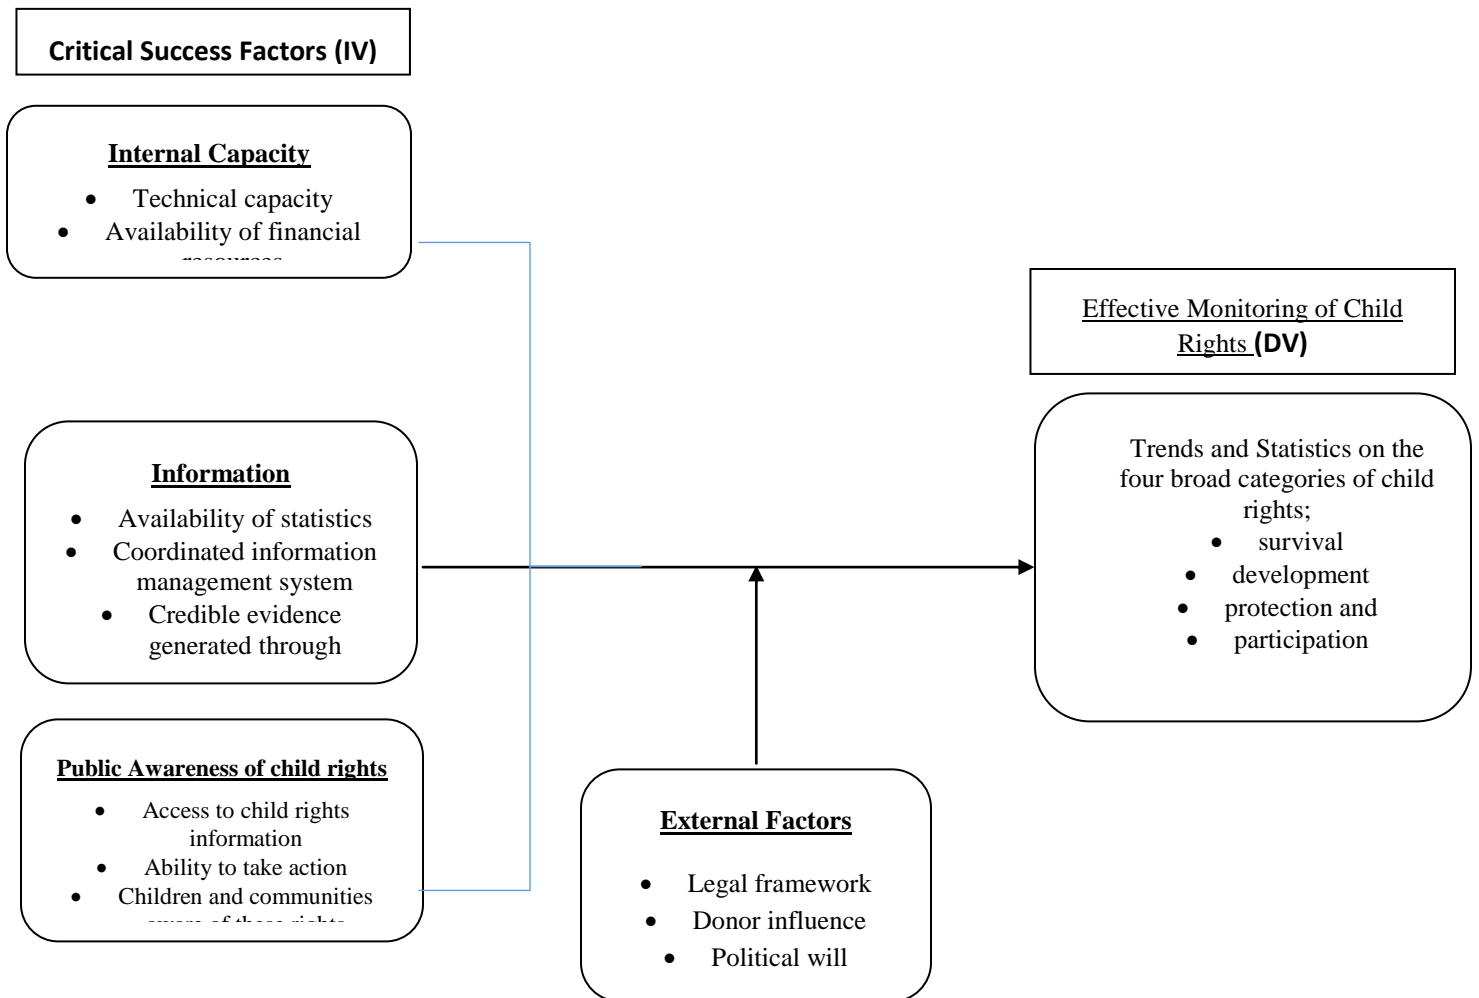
Critical Success Factors (IV)

Internal Capacity

- Technical capacity
- Availability of financial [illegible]

Effective Monitoring of Child Rights (DV)

Information

- Availability of statistics
- Coordinated information management system
- Credible evidence generated through

Trends and Statistics on the four broad categories of child rights;

- survival
- development
- protection and
- participation

Public Awareness of child rights

- Access to child rights information
- Ability to take action
- Children and communities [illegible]

External Factors

- Legal framework
- Donor influence
- Political will